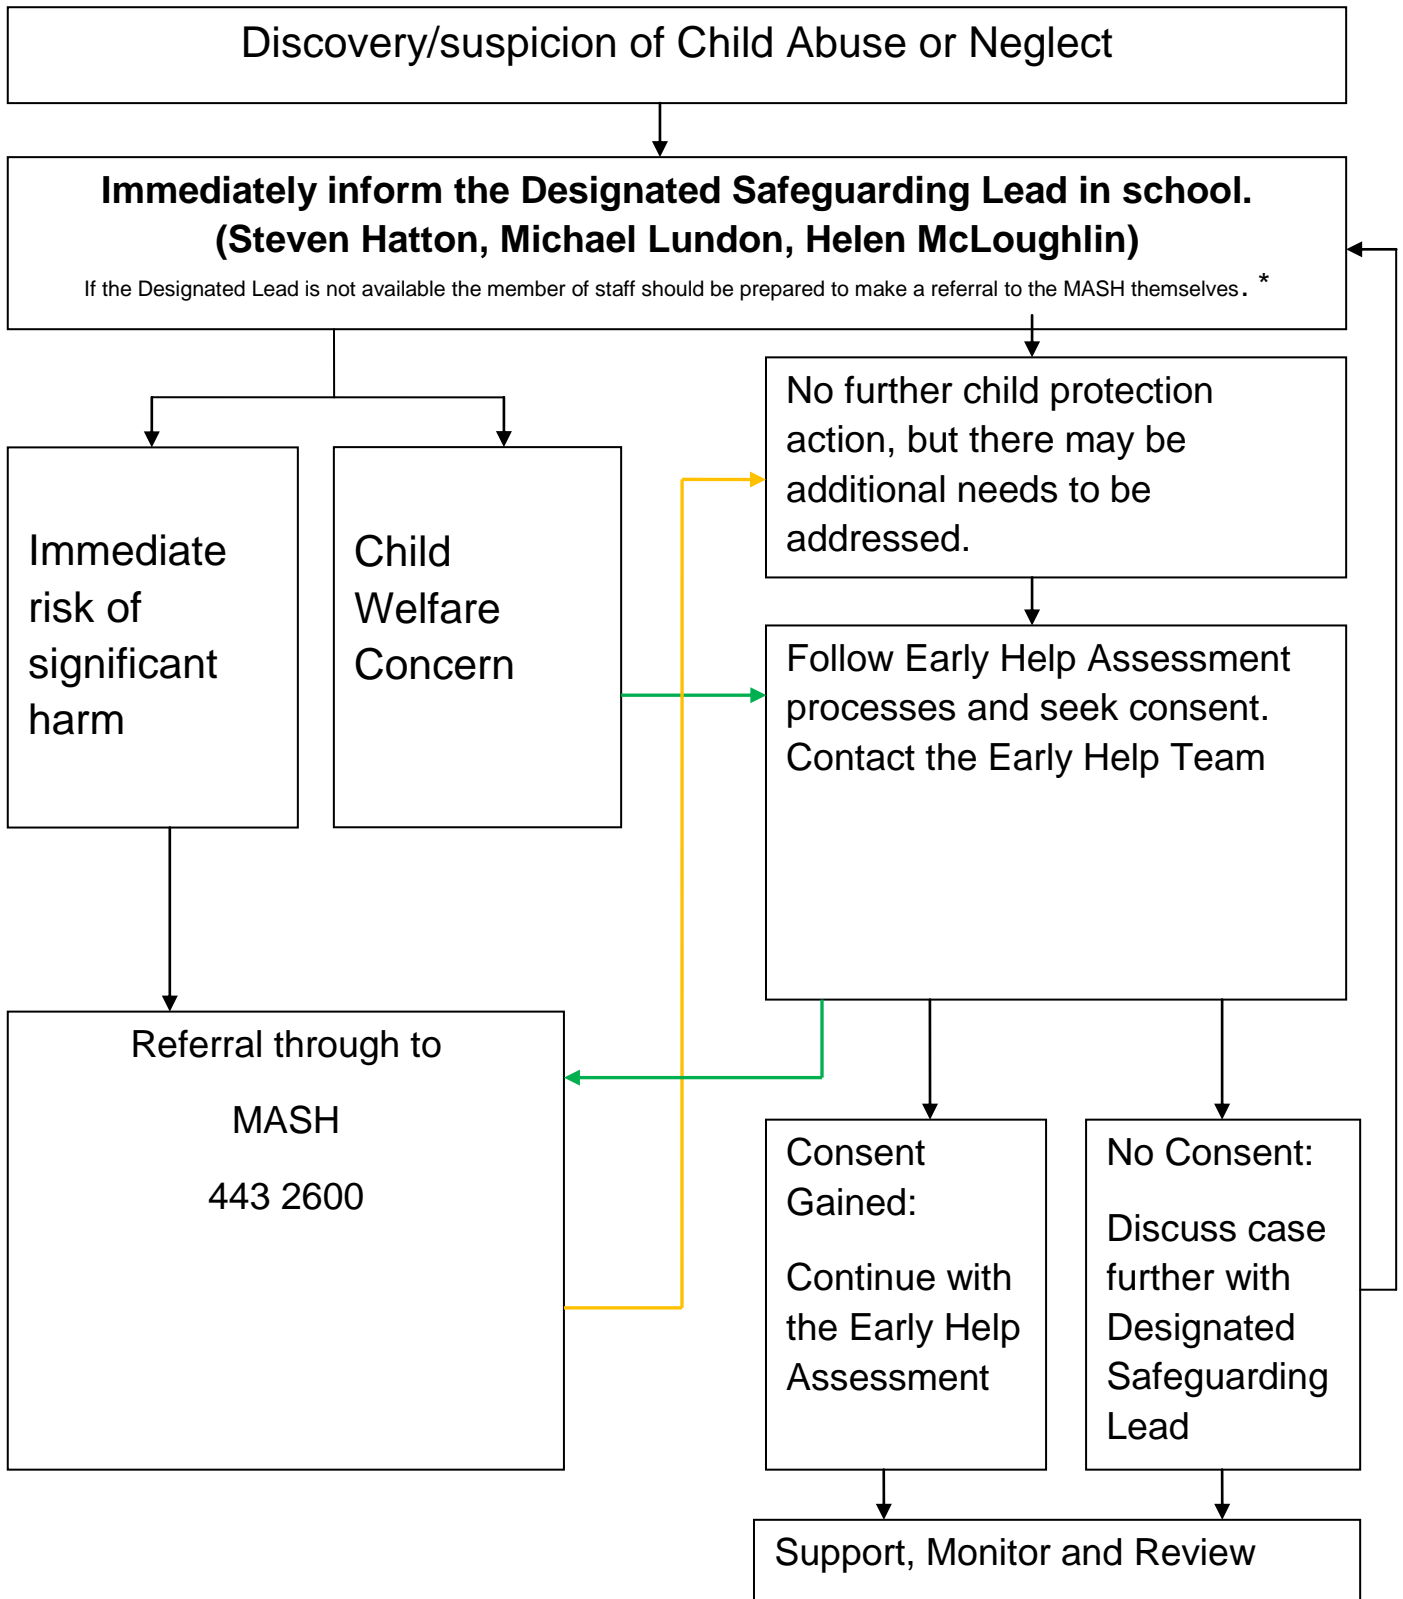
Discovery/suspicion of Child Abuse or Neglect

**Immediately inform the Designated Safeguarding Lead in school. (Steven Hatton, Michael Lundon, Helen McLoughlin)**

If the Designated Lead is not available the member of staff should be prepared to make a referral to the MASH themselves. *

No further child protection action, but there may be additional needs to be addressed.

Immediate risk of significant harm

Child Welfare Concern

Follow Early Help Assessment processes and seek consent. Contact the Early Help Team

Referral through to

MASH

443 2600

Consent Gained:

Continue with the Early Help Assessment

No Consent:

Discuss case further with Designated Safeguarding Lead

Support, Monitor and Review